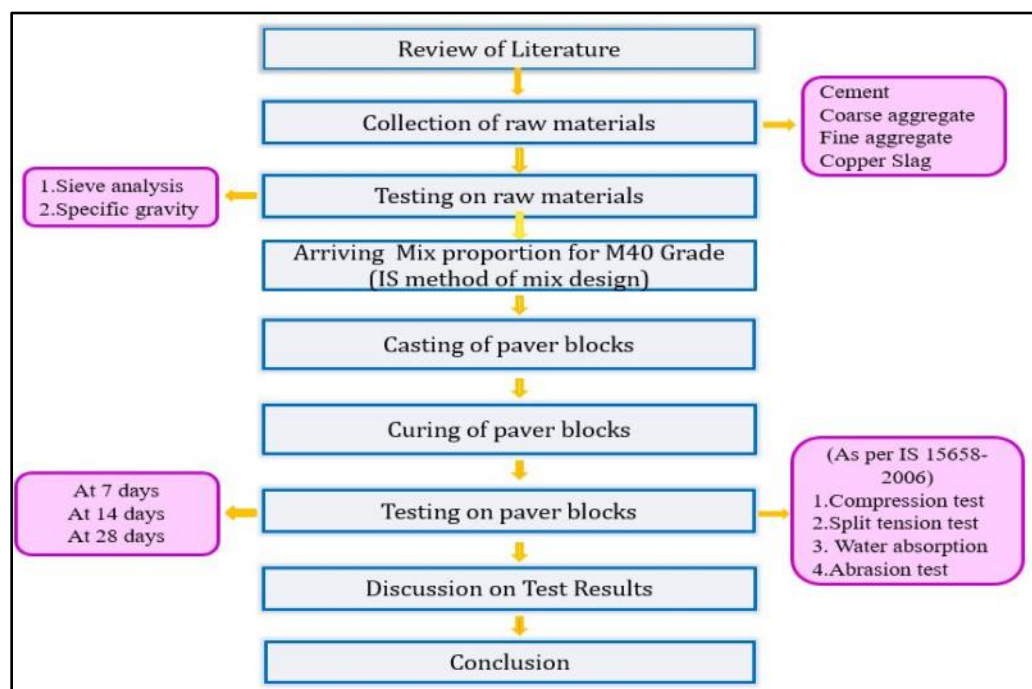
Review of Literature

Collection of raw materials

Cement
Coarse aggregate
Fine aggregate
Copper Slag

1.Sieve analysis
2.Specific gravity

Testing on raw materials

Arriving Mix proportion for M40 Grade (IS method of mix design)

Casting of paver blocks

Curing of paver blocks

At 7 days
At 14 days
At 28 days

Testing on paver blocks

(As per IS 15658-2006)
1.Compression test
2.Split tension test
3. Water absorption
4.Abrasion test

Discussion on Test Results

Conclusion